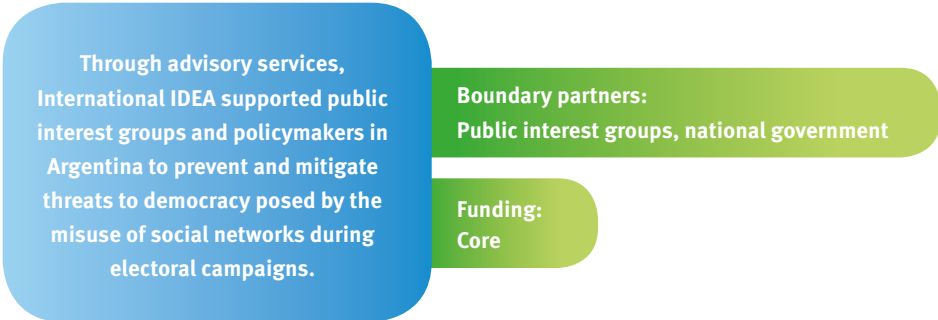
Through advisory services, International IDEA supported public interest groups and policymakers in Argentina to prevent and mitigate threats to democracy posed by the misuse of social networks during electoral campaigns.

Boundary partners:
Public interest groups, national government

Funding:
Core